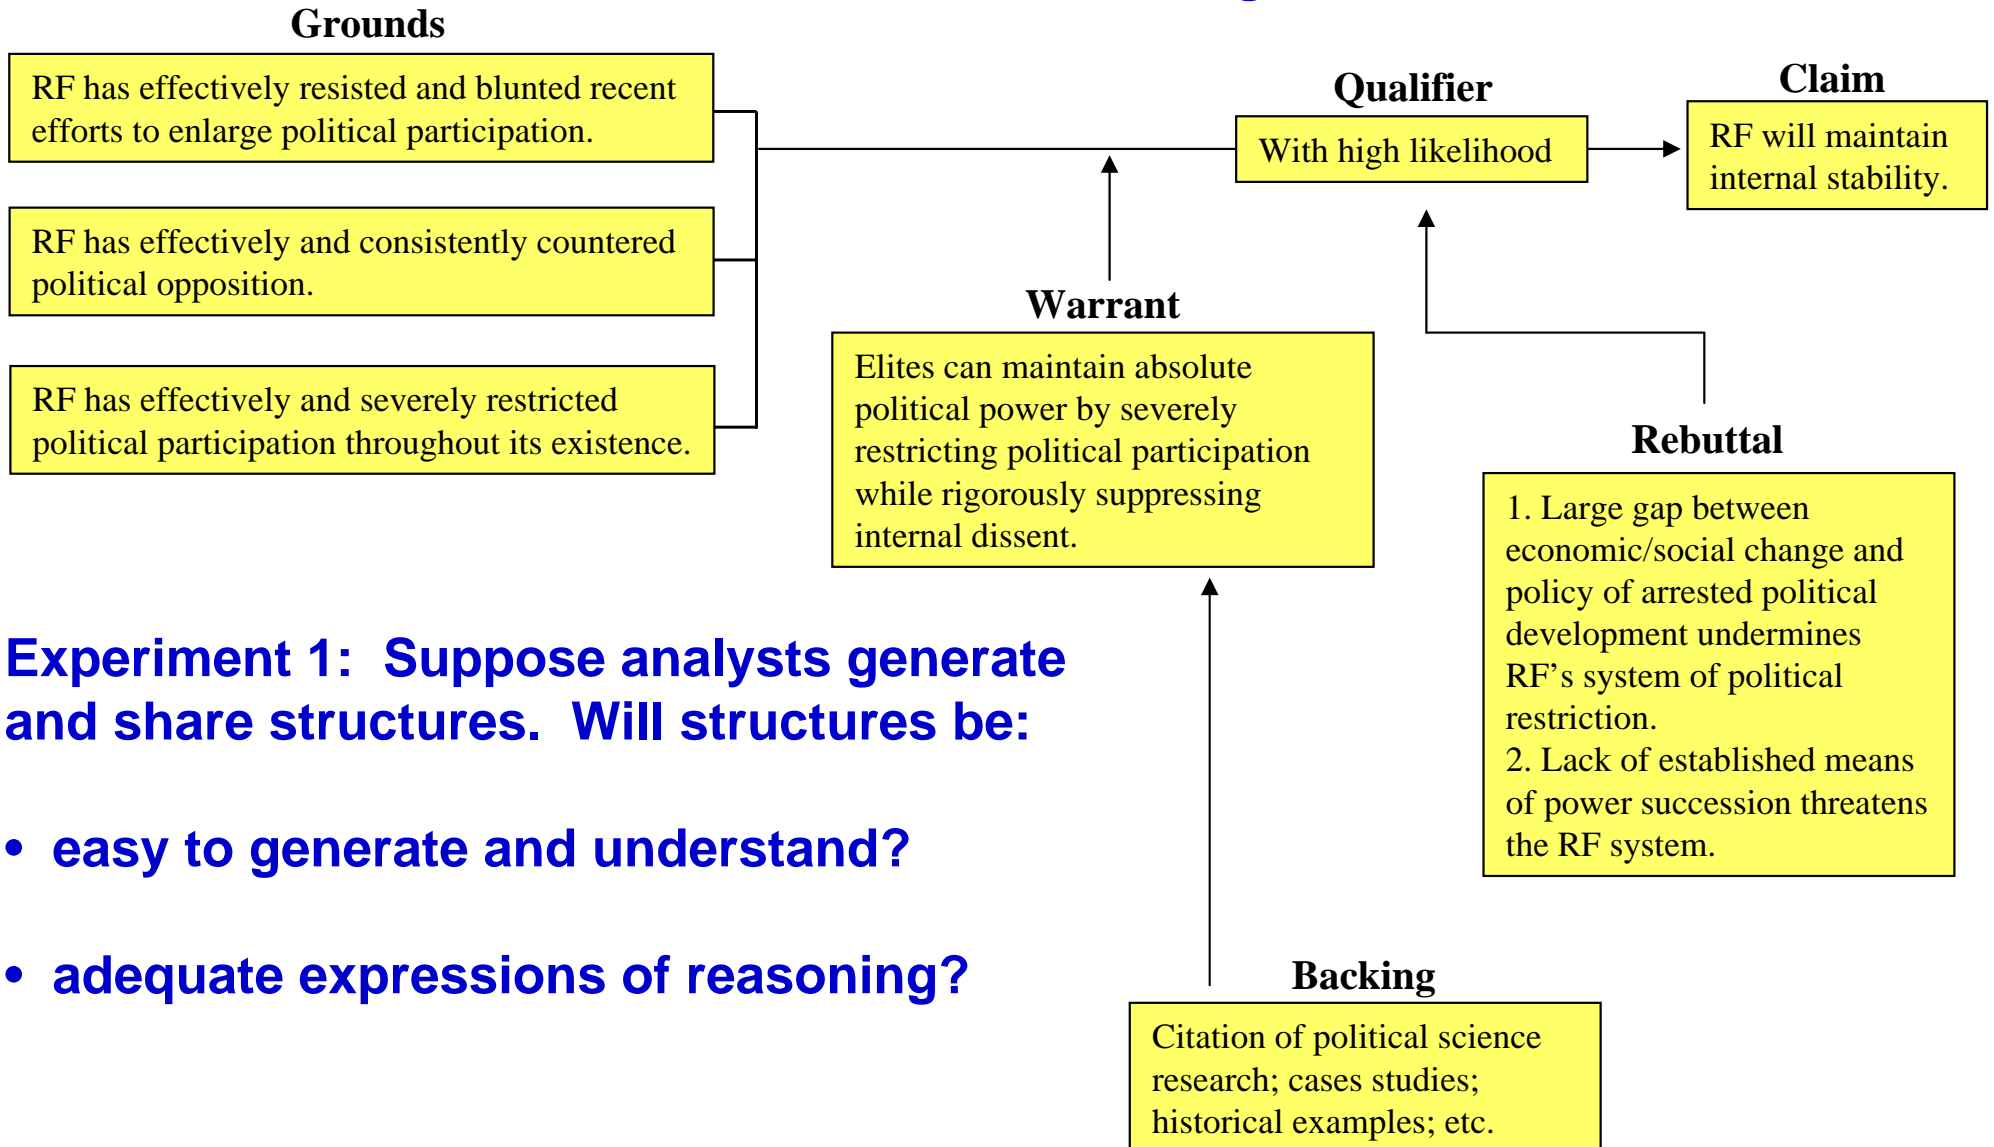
Grounds

RF has effectively resisted and blunted recent efforts to enlarge political participation.

RF has effectively and consistently countered political opposition.

RF has effectively and severely restricted political participation throughout its existence.

Qualifier

With high likelihood

Claim

RF will maintain internal stability.

Warrant

Elites can maintain absolute political power by severely restricting political participation while rigorously suppressing internal dissent.

Rebuttal

1. Large gap between economic/social change and policy of arrested political development undermines RF's system of political restriction.
2. Lack of established means of power succession threatens the RF system.

Experiment 1: Suppose analysts generate and share structures. Will structures be:

• easy to generate and understand?

• adequate expressions of reasoning?

Backing

Citation of political science research; cases studies; historical examples; etc.